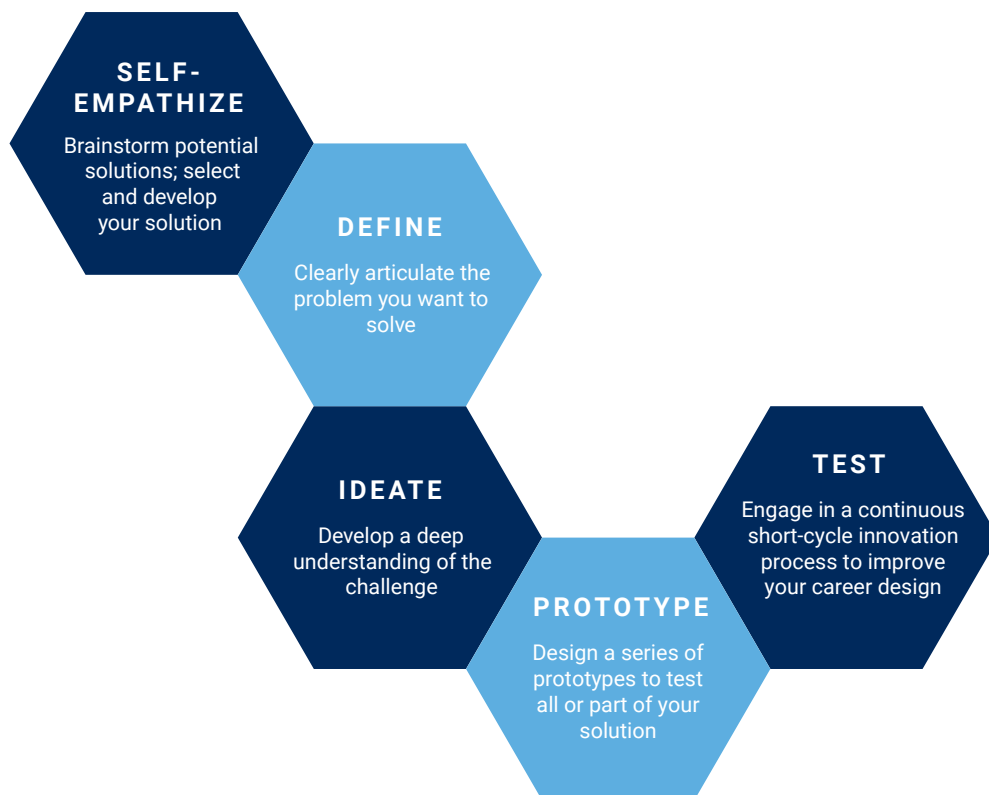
SELF-EMPATHIZE

Brainstorm potential solutions; select and develop your solution

DEFINE

Clearly articulate the problem you want to solve

IDEATE

Develop a deep understanding of the challenge

PROTOTYPE

Design a series of prototypes to test all or part of your solution

TEST

Engage in a continuous short-cycle innovation process to improve your career design